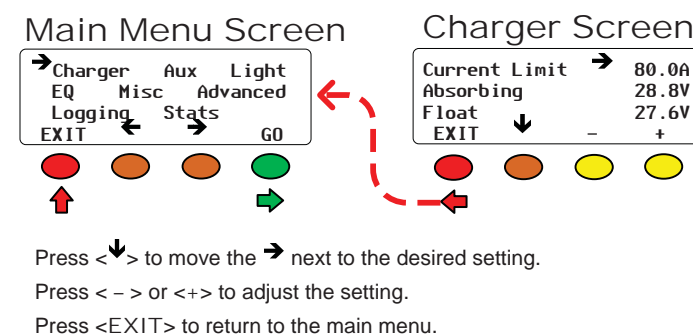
Main Menu Screen

➔Charger Aux Light
EQ Misc Advanced
Logging Stats
EXIT ← ➔ GO

Charger Screen

Current Limit ➔ 80.0A
Absorbing 28.8V
Float 27.6V
EXIT ↓ – +

Press <↓> to move the ➔ next to the desired setting.

Press < – > or <+> to adjust the setting.

Press <EXIT> to return to the main menu.